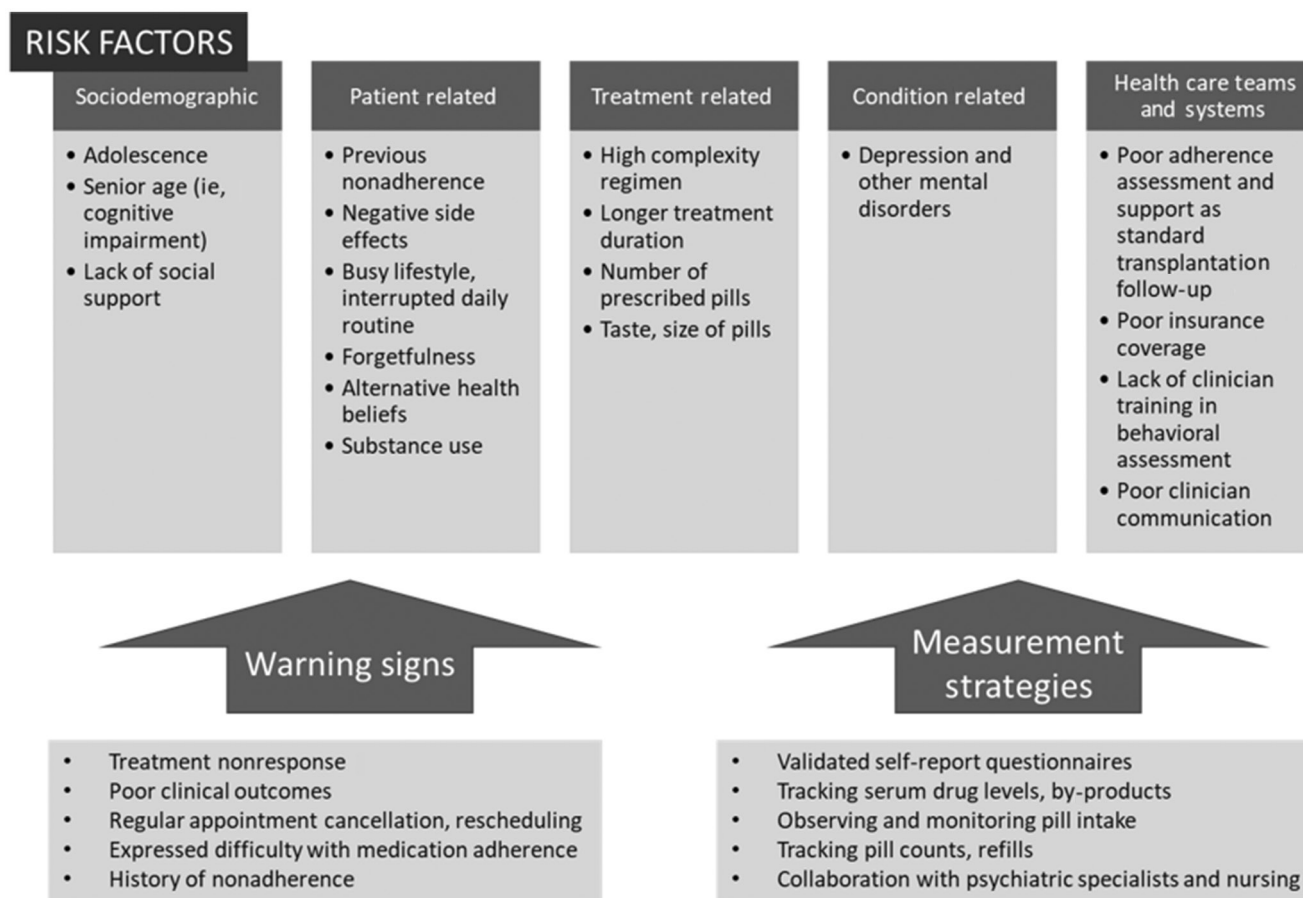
RISK FACTORS

Sociodemographic

- Adolescence
- Senior age (ie, cognitive impairment)
- Lack of social support

Patient related

- Previous nonadherence
- Negative side effects
- Busy lifestyle, interrupted daily routine
- Forgetfulness
- Alternative health beliefs
- Substance use

Treatment related

- High complexity regimen
- Longer treatment duration
- Number of prescribed pills
- Taste, size of pills

Condition related

- Depression and other mental disorders

Health care teams and systems

- Poor adherence assessment and support as standard transplantation follow-up
- Poor insurance coverage
- Lack of clinician training in behavioral assessment
- Poor clinician communication

Warning signs

- Treatment nonresponse
- Poor clinical outcomes
- Regular appointment cancellation, rescheduling
- Expressed difficulty with medication adherence
- History of nonadherence

Measurement strategies

- Validated self-report questionnaires
- Tracking serum drug levels, by-products
- Observing and monitoring pill intake
- Tracking pill counts, refills
- Collaboration with psychiatric specialists and nursing